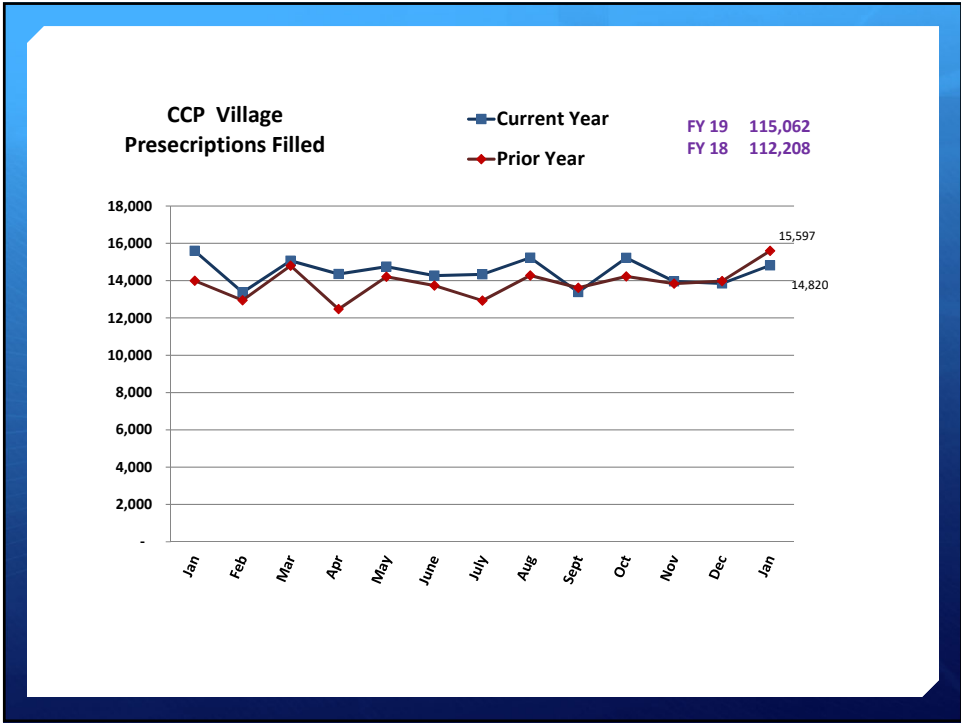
CCP Village
Presecriptions Filled

Current Year
Prior Year

FY 19 115,062
FY 18 112,208

18,000
16,000
14,000
12,000
10,000
8,000
6,000
4,000
2,000
-

15,597
14,820

Jan
Feb
Mar
Apr
May
June
July
Aug
Sept
Oct
Nov
Dec
Jan